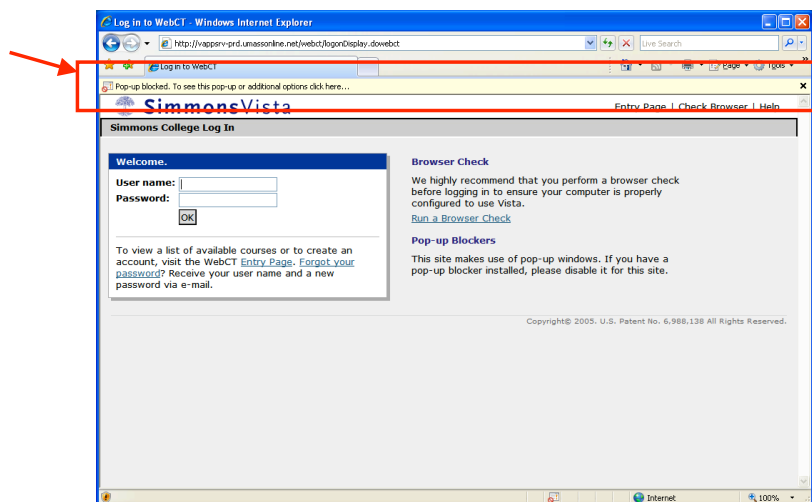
Log in to WebCT - Windows Internet Explorer

http://vappsrv-prd.umassonline.net/webct/logonDisplay.dowebct

Live Search

Log in to WebCT

Page Tools

Pop-up blocked. To see this pop-up or additional options click here...

SimmonsVista

Entry Page | Check Browser | Help

Simmons College Log In

Welcome.

User name:

Password:

OK

To view a list of available courses or to create an account, visit the WebCT Entry Page. Forgot your password? Receive your user name and a new password via e-mail.

Browser Check

We highly recommend that you perform a browser check before logging in to ensure your computer is properly configured to use Vista.

Run a Browser Check

Pop-up Blockers

This site makes use of pop-up windows. If you have a pop-up blocker installed, please disable it for this site.

Copyright© 2005. U.S. Patent No. 6,988,138 All Rights Reserved.

Internet

100%